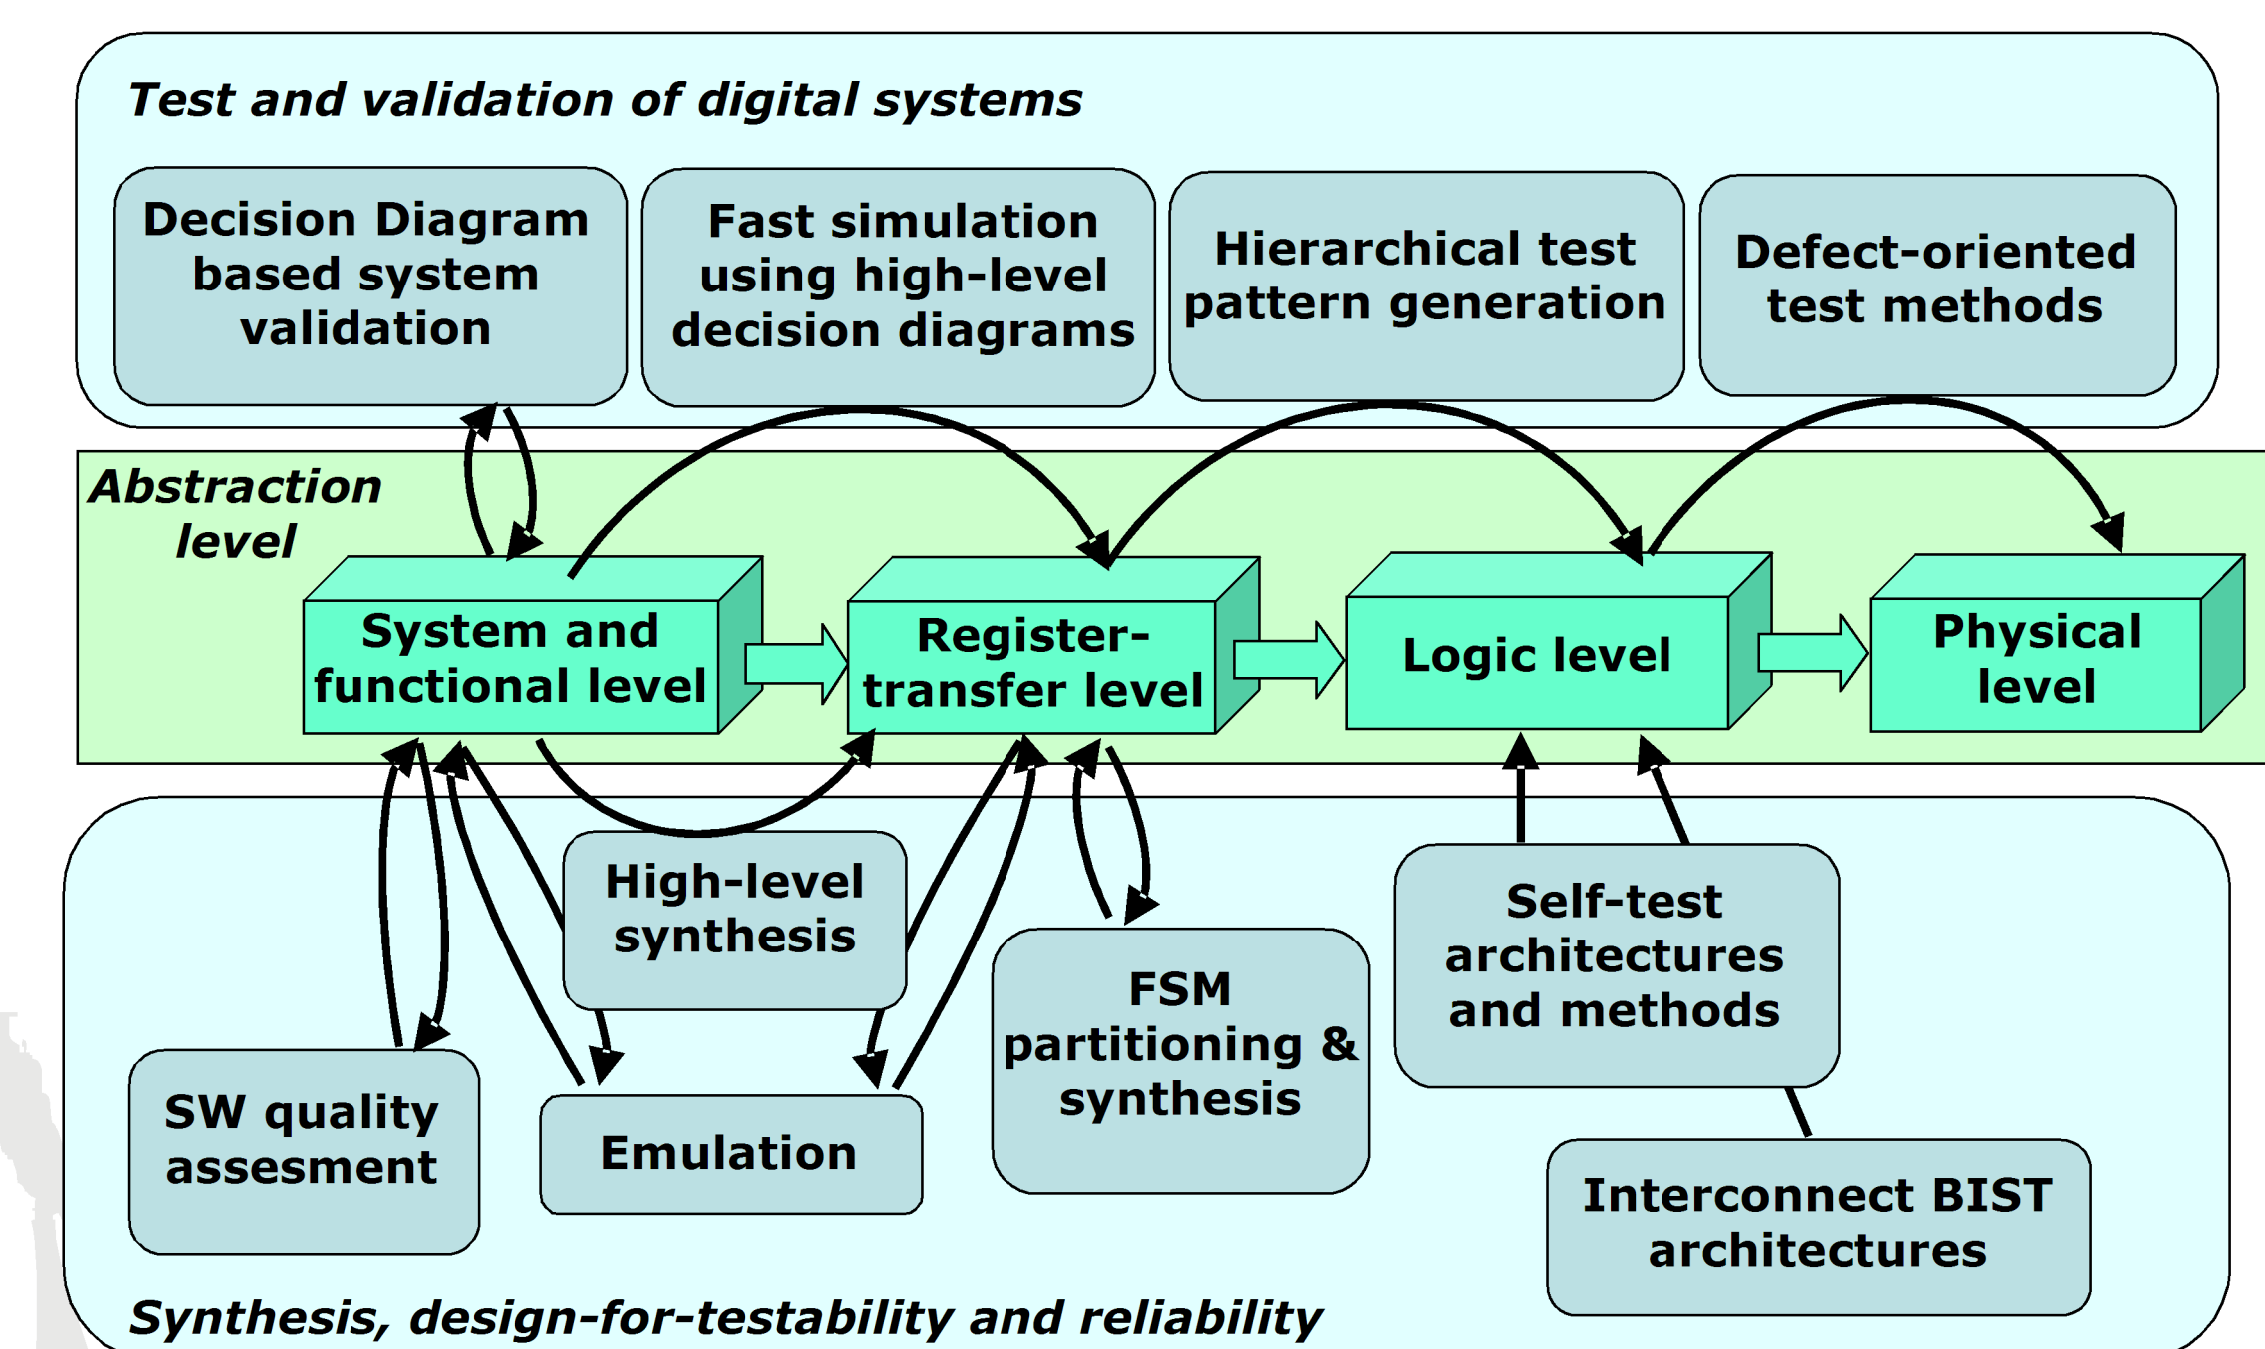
Test and validation of digital systems

Decision Diagram based system validation

Fast simulation using high-level decision diagrams

Hierarchical test pattern generation

Defect-oriented test methods

Abstraction level

System and functional level

Register-transfer level

Logic level

Physical level

High-level synthesis

FSM partitioning & synthesis

Self-test architectures and methods

SW quality assesment

Emulation

Interconnect BIST architectures

Synthesis, design-for-testability and reliability